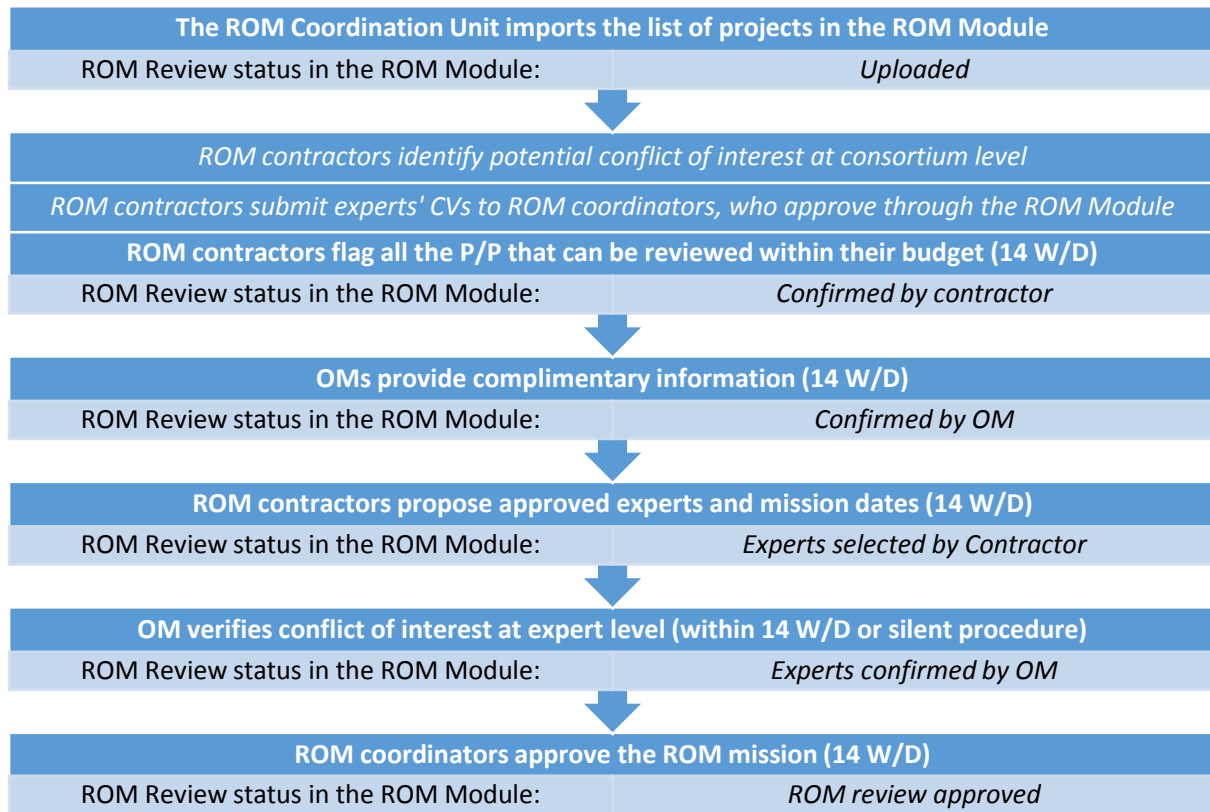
The ROM Coordination Unit imports the list of projects in the ROM Module

| ROM Review status in the ROM Module: | *Uploaded* |
|---|---|

*ROM contractors identify potential conflict of interest at consortium level*

*ROM contractors submit experts' CVs to ROM coordinators, who approve through the ROM Module*

ROM contractors flag all the P/P that can be reviewed within their budget (14 W/D)

| ROM Review status in the ROM Module: | *Confirmed by contractor* |
|---|---|

OMs provide complimentary information (14 W/D)

| ROM Review status in the ROM Module: | *Confirmed by OM* |
|---|---|

ROM contractors propose approved experts and mission dates (14 W/D)

| ROM Review status in the ROM Module: | *Experts selected by Contractor* |
|---|---|

OM verifies conflict of interest at expert level (within 14 W/D or silent procedure)

| ROM Review status in the ROM Module: | *Experts confirmed by OM* |
|---|---|

ROM coordinators approve the ROM mission (14 W/D)

| ROM Review status in the ROM Module: | *ROM review approved* |
|---|---|